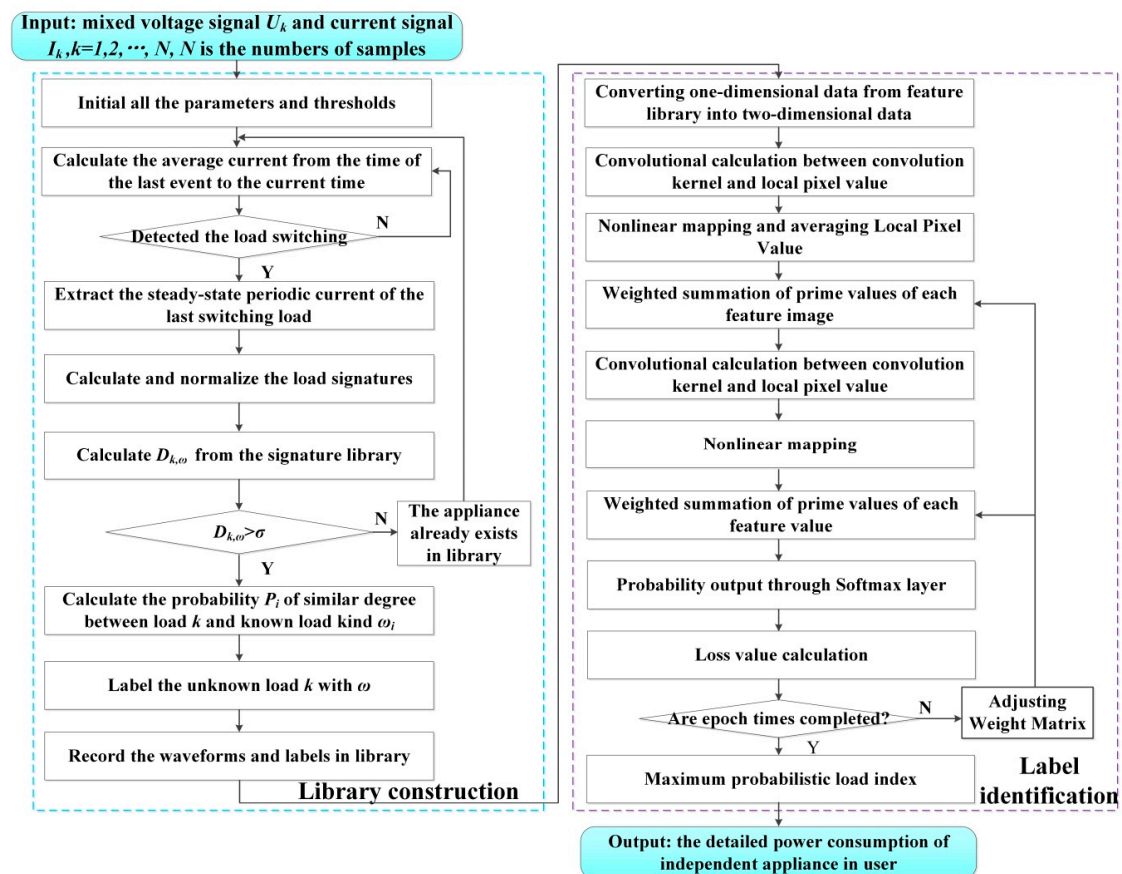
Input: mixed voltage signal $U_k$ and current signal $I_k$, $k=1,2,\cdots,N$, $N$ is the numbers of samples

Initial all the parameters and thresholds

Calculate the average current from the time of the last event to the current time

Detected the load switching

N

Y

Extract the steady-state periodic current of the last switching load

Calculate and normalize the load signatures

Calculate $D_{k,\omega}$ from the signature library

$D_{k,\omega}>\sigma$

N

The appliance already exists in library

Y

Calculate the probability $P_i$ of similar degree between load $k$ and known load kind $\omega_i$

Label the unknown load $k$ with $\omega$

Record the waveforms and labels in library

Library construction

Converting one-dimensional data from feature library into two-dimensional data

Convolutional calculation between convolution kernel and local pixel value

Nonlinear mapping and averaging Local Pixel Value

Weighted summation of prime values of each feature image

Convolutional calculation between convolution kernel and local pixel value

Nonlinear mapping

Weighted summation of prime values of each feature value

Probability output through Softmax layer

Loss value calculation

Are epoch times completed?

N

Adjusting Weight Matrix

Y

Maximum probabilistic load index

Label identification

Output: the detailed power consumption of independent appliance in user